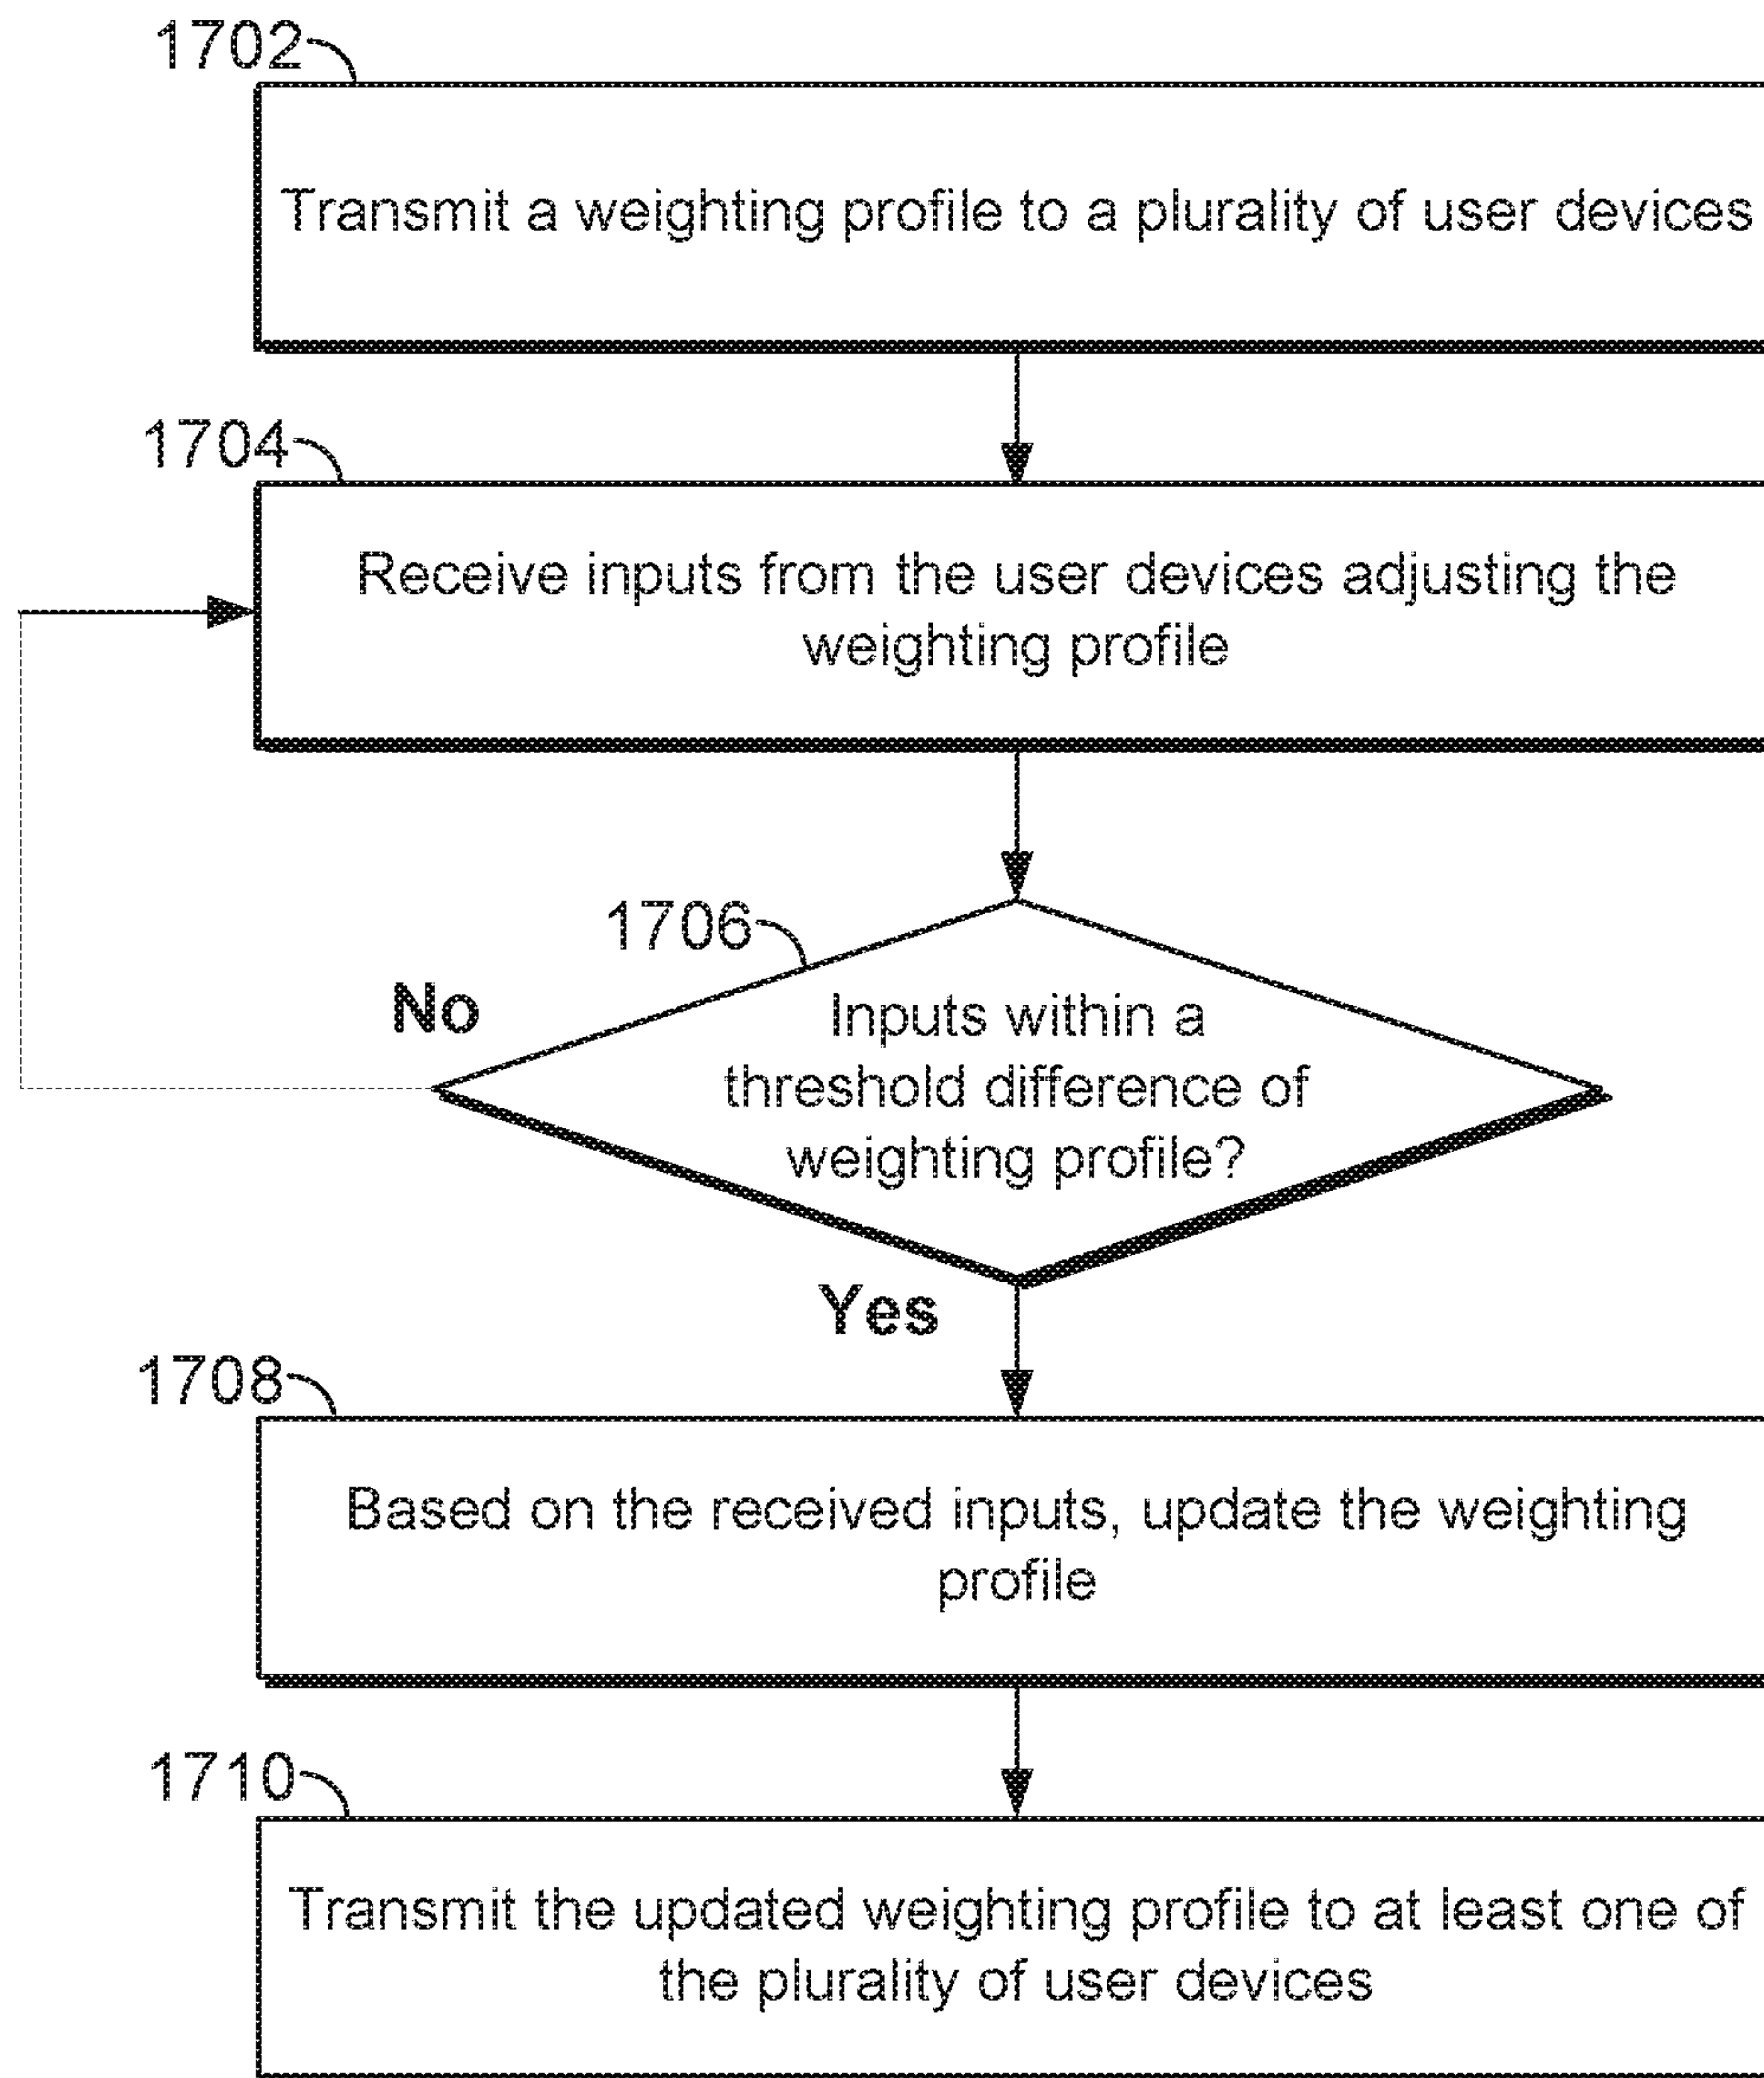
1702

Transmit a weighting profile to a plurality of user devices

1704

Receive inputs from the user devices adjusting the weighting profile

1706

No

Inputs within a threshold difference of weighting profile?

Yes

1708

Based on the received inputs, update the weighting profile

1710

Transmit the updated weighting profile to at least one of the plurality of user devices